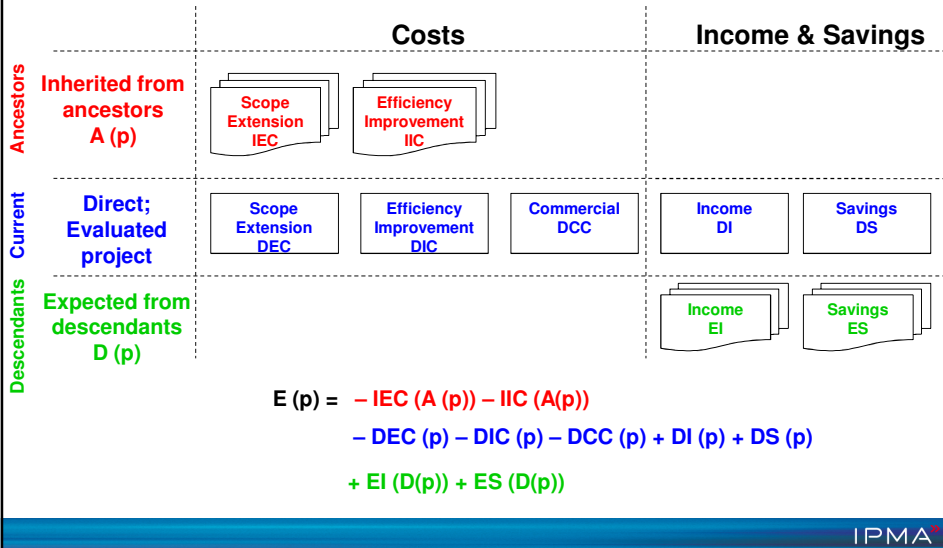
Costs

Income & Savings

Ancestors

Inherited from ancestors A (p)

Scope Extension IEC

Efficiency Improvement IIC

Current

Direct; Evaluated project

Scope Extension DEC

Efficiency Improvement DIC

Commercial DCC

Income DI

Savings DS

Descendants

Expected from descendants D (p)

Income EI

Savings ES

E (p) = – IEC (A (p)) – IIC (A(p))

– DEC (p) – DIC (p) – DCC (p) + DI (p) + DS (p)

+ EI (D(p)) + ES (D(p))

IPMA